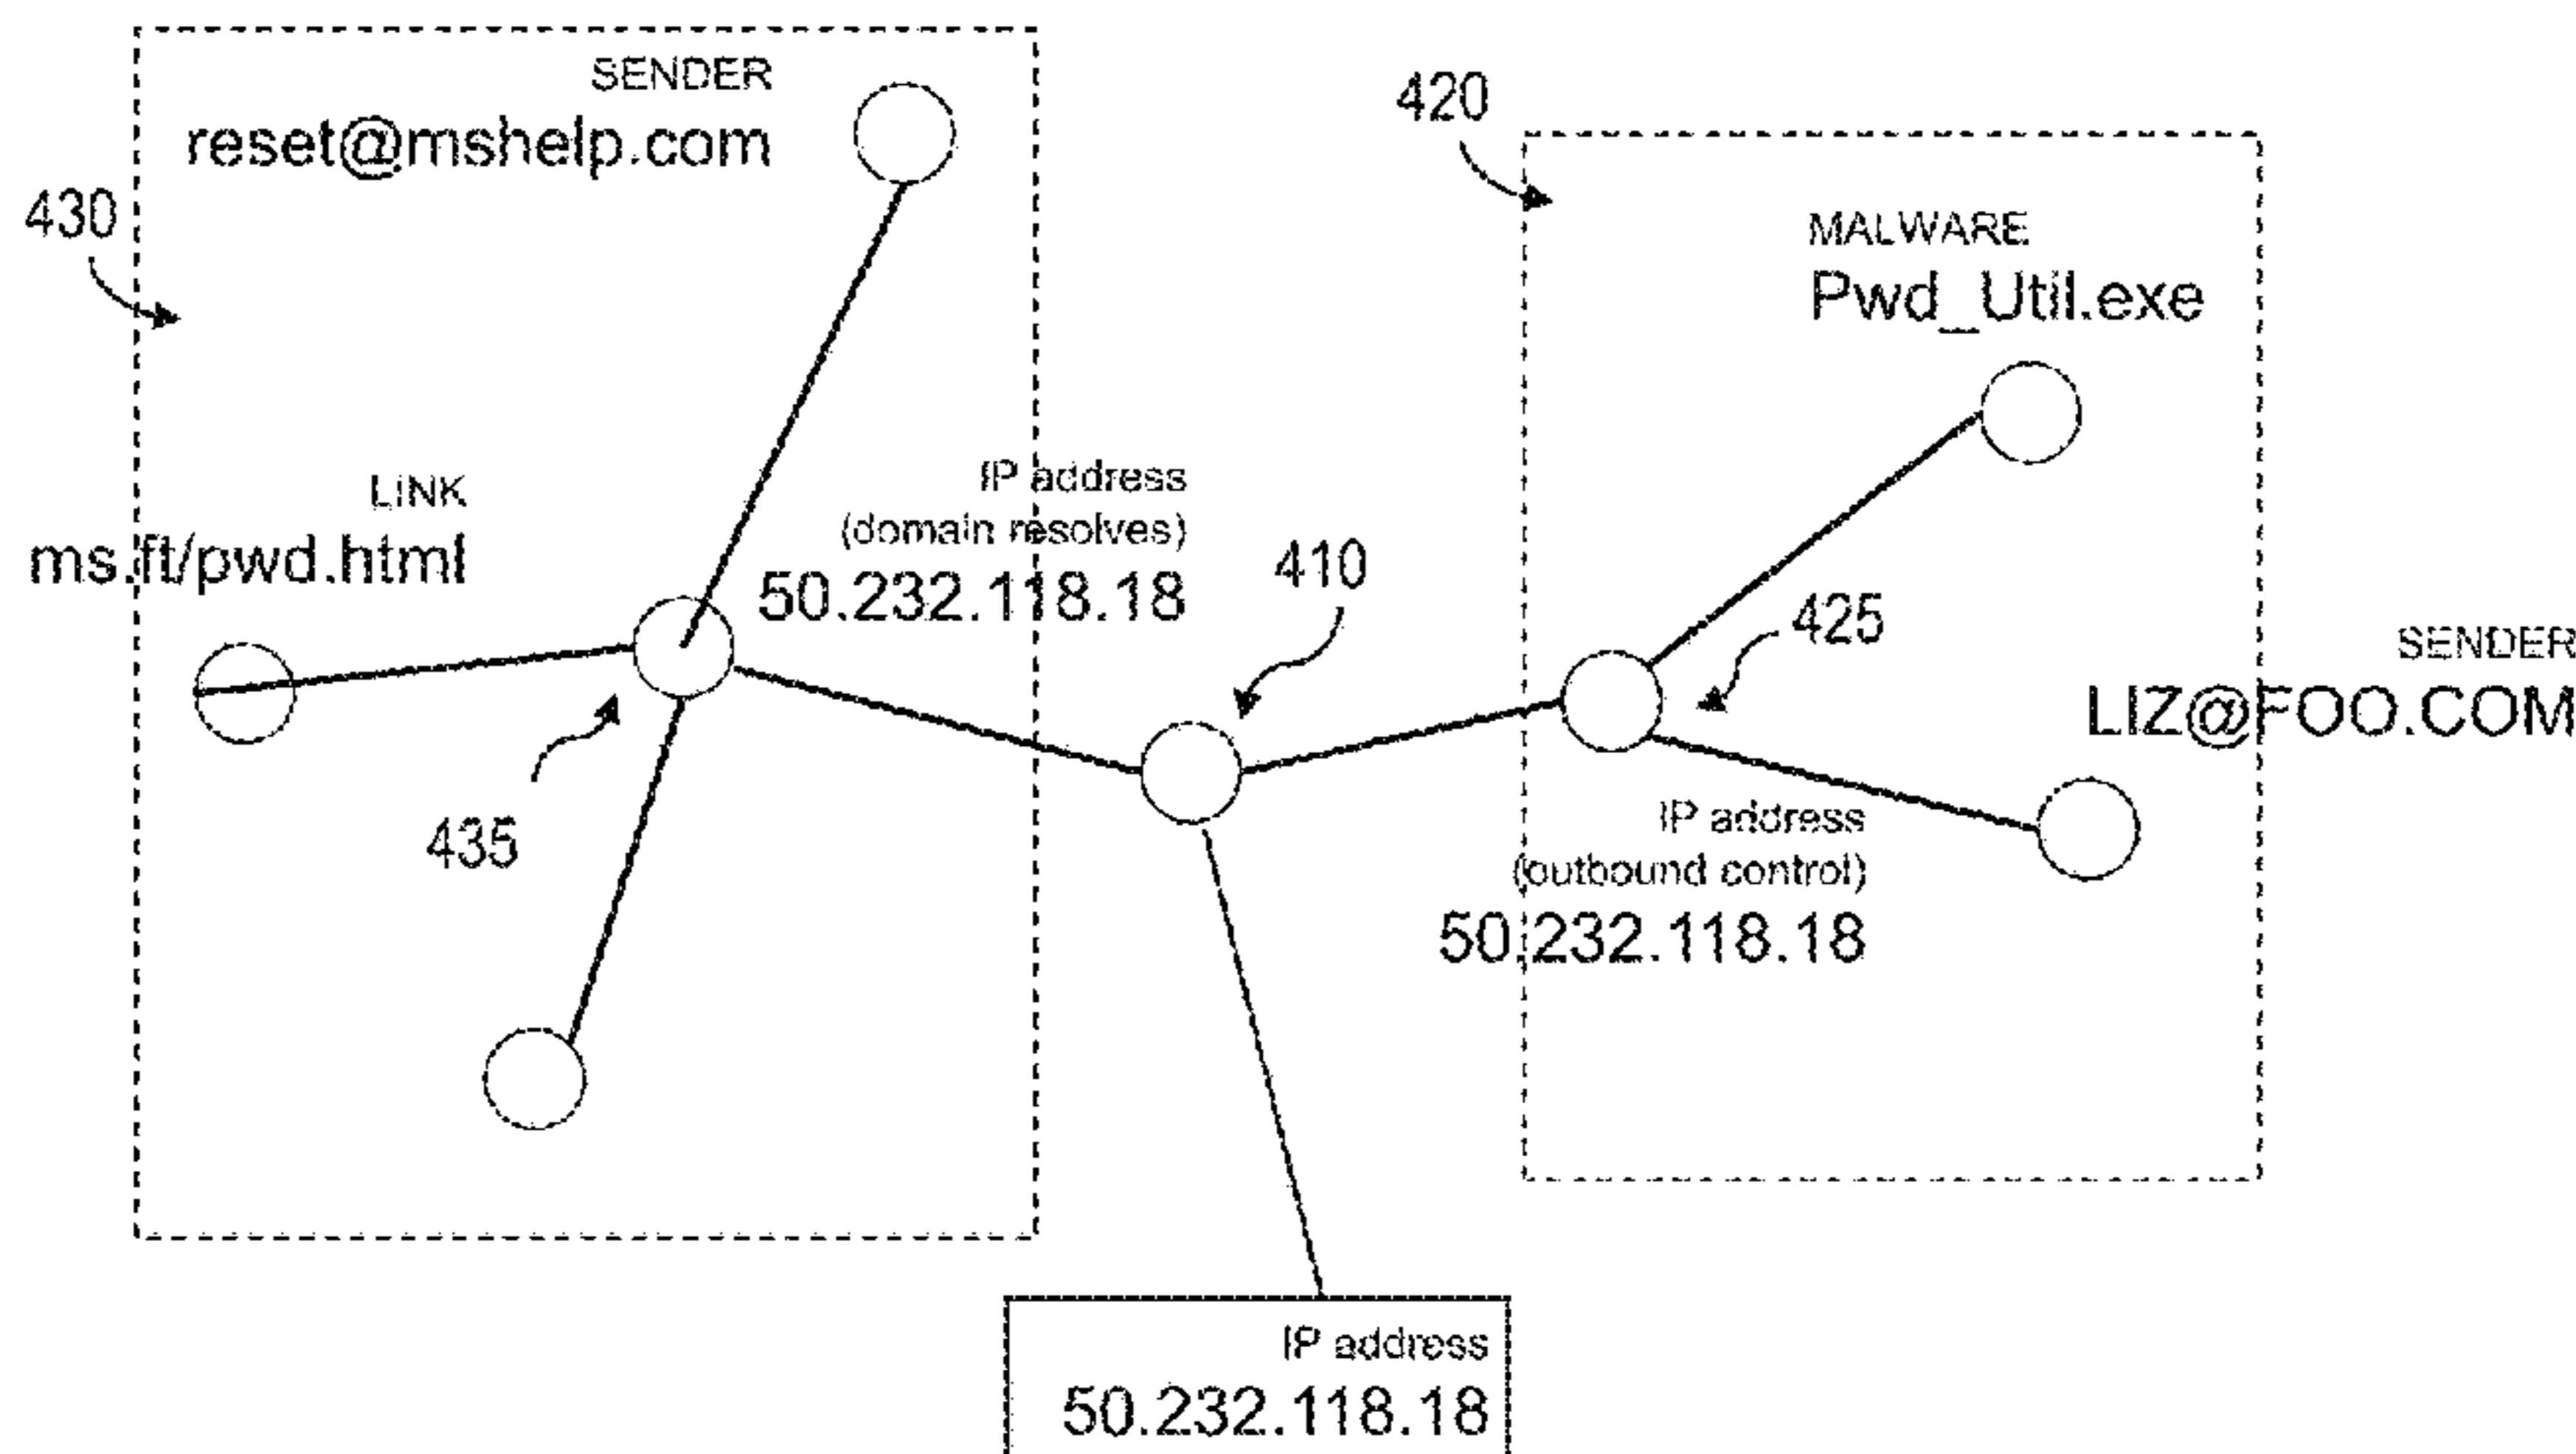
SENDER
reset@mshelp.com

430

420

MALWARE
Pwd_Util.exe

LINK
ms.ft/pwd.html

IP address
(domain resolves)
50.232.118.18

410

425

SENDER
LIZ@FOO.COM

435

IP address
(outbound control)
50.232.118.18

IP address
50.232.118.18